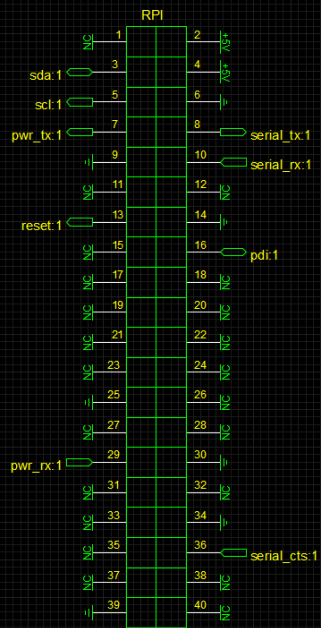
RPI

NC 1
2 +5V
sda:1 3
4 +5V
scl:1 5
6
pwr_tx:1 7
8 serial_tx:1
9
10 serial_rx:1
NC 11
12 NC
reset:1 13
14
NC 15
16 pdi:1
NC 17
18 NC
NC 19
20 NC
NC 21
22 NC
NC 23
24 NC
25
26 NC
NC 27
28 NC
pwr_rx:1 29
30
NC 31
32 NC
NC 33
34
NC 35
36 serial_cts:1
NC 37
38 NC
39
40 NC